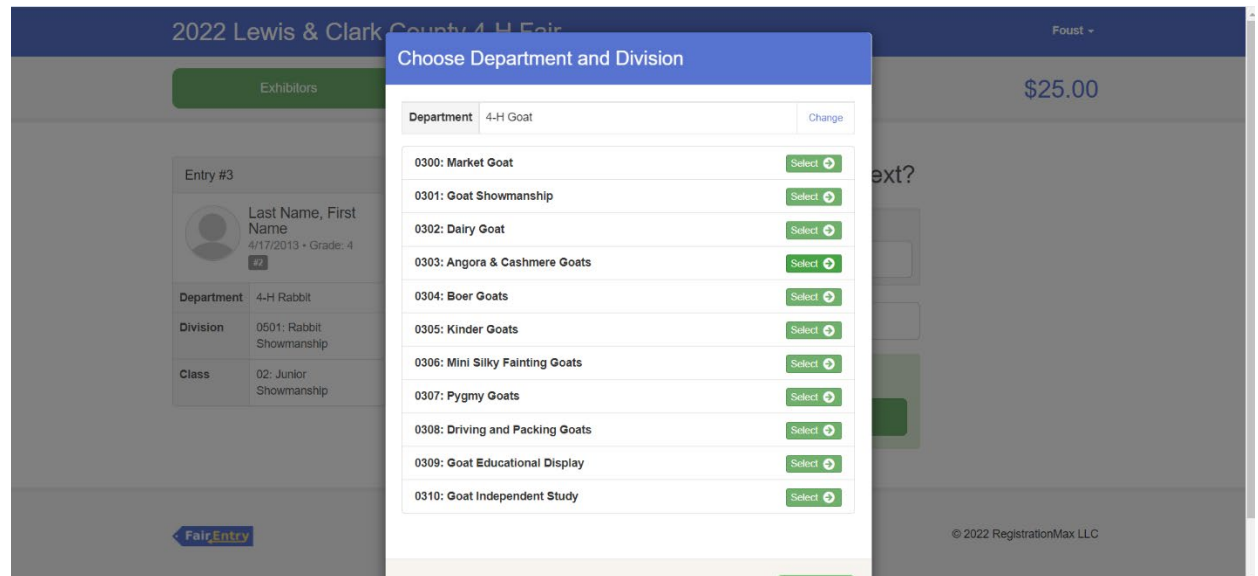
2022 Lewis & Clark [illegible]

Foust

Exhibitors

$25.00

Choose Department and Division

| Department | 4-H Goat | Change |
|---|---|---|

| | |
|---|---|
| 0300: Market Goat | Select |
| 0301: Goat Showmanship | Select |
| 0302: Dairy Goat | Select |
| 0303: Angora & Cashmere Goats | Select |
| 0304: Boer Goats | Select |
| 0305: Kinder Goats | Select |
| 0306: Mini Silky Fainting Goats | Select |
| 0307: Pygmy Goats | Select |
| 0308: Driving and Packing Goats | Select |
| 0309: Goat Educational Display | Select |
| 0310: Goat Independent Study | Select |

Entry #3

Last Name, First Name
4/17/2013 • Grade: 4
#2

| | |
|---|---|
| Department | 4-H Rabbit |
| Division | 0501: Rabbit Showmanship |
| Class | 02: Junior Showmanship |

ext?

FairEntry

© 2022 RegistrationMax LLC